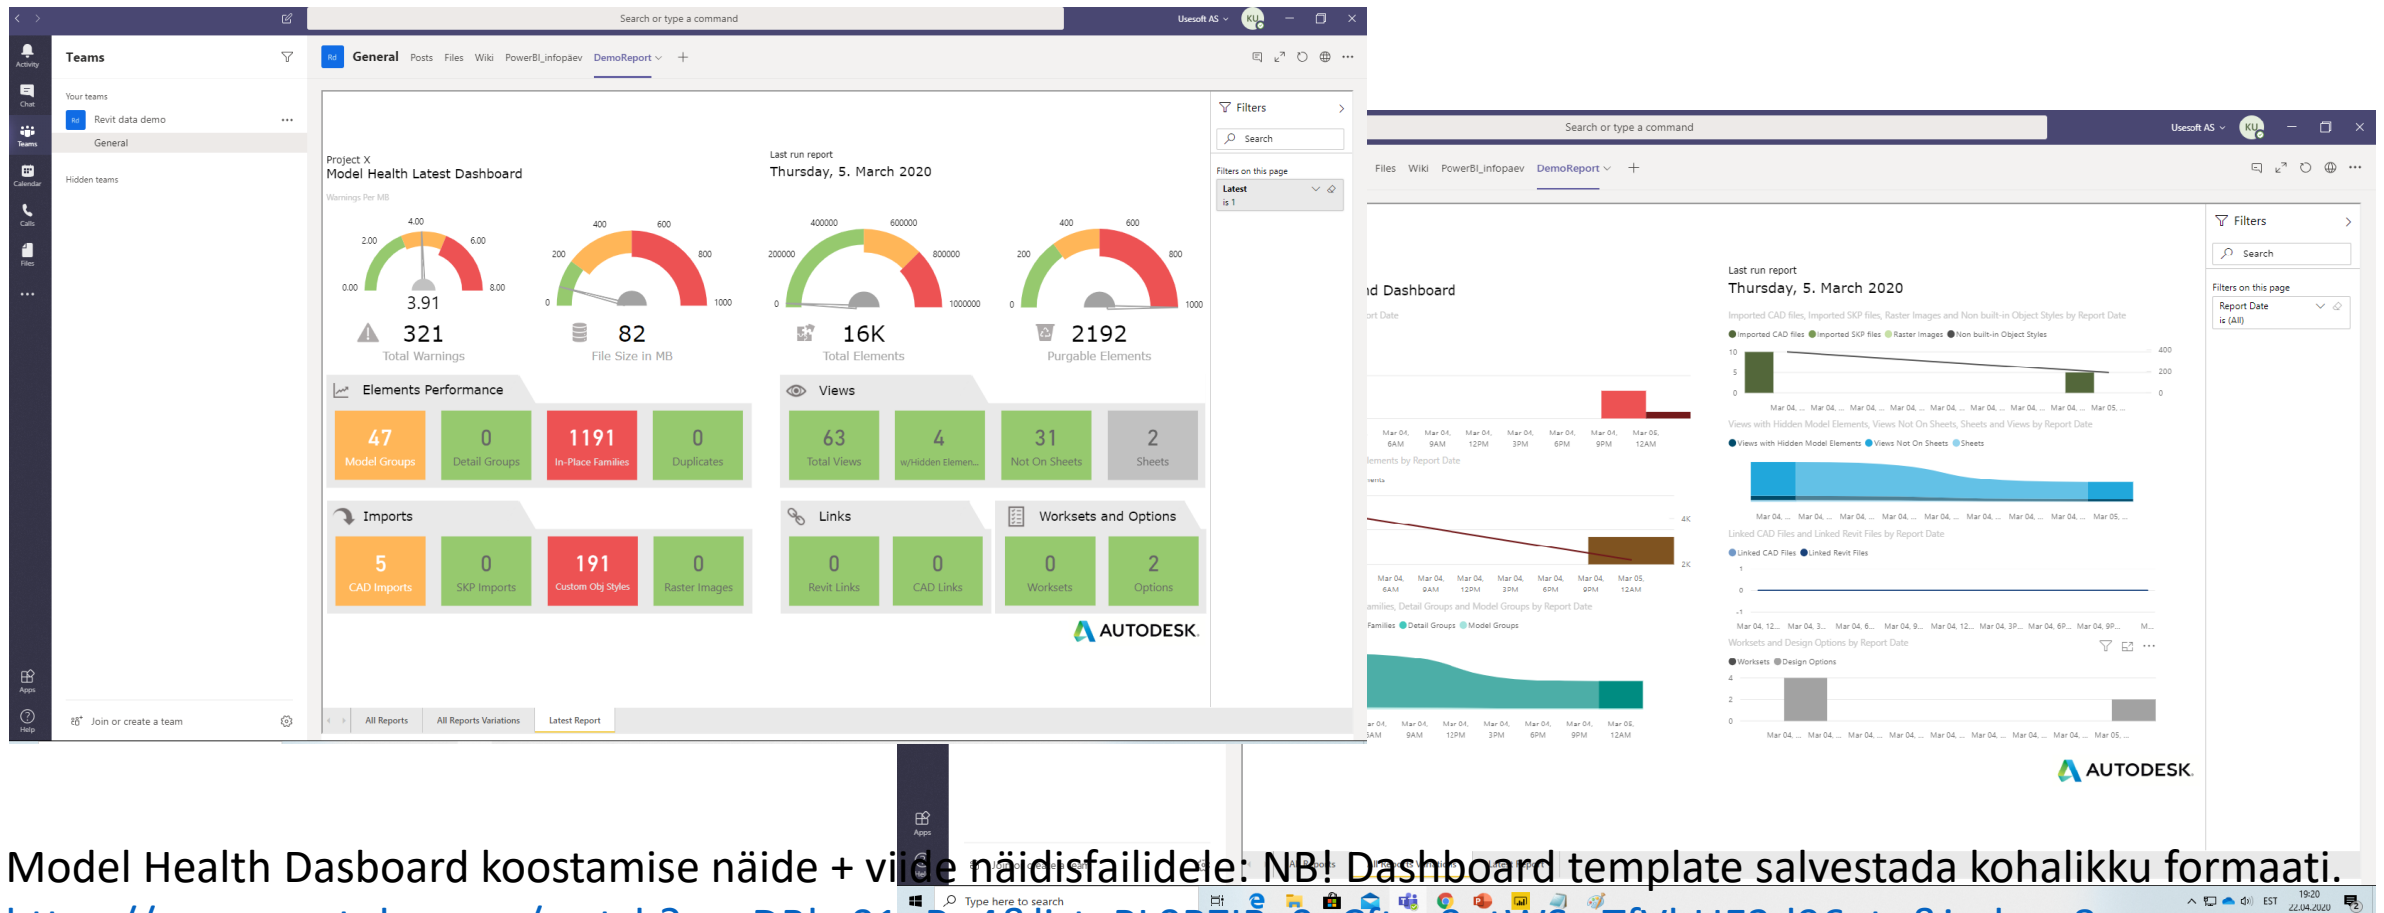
Search or type a command
Usesoft AS KU

Activity
Chat
Teams
Calendar
Calls
Files
...
Apps
Help

Teams
Your teams
Revit data demo
General
Hidden teams
Join or create a team

General Posts Files Wiki PowerBI_infopaev DemoReport +

Project X
Model Health Latest Dashboard
Warnings Per MB

Last run report
Thursday, 5. March 2020

0.00 2.00 4.00 6.00 8.00
3.91
0 200 400 600 800 1000
0 200000 400000 600000 800000 1000000
0 200 400 600 800 1000

321
Total Warnings
82
File Size in MB
16K
Total Elements
2192
Purgable Elements

Elements Performance
47 Model Groups
0 Detail Groups
1191 In-Place Families
0 Duplicates

Views
63 Total Views
4 w/Hidden Elemen...
31 Not On Sheets
2 Sheets

Imports
5 CAD Imports
0 SKP Imports
191 Custom Obj Styles
0 Raster Images

Links
0 Revit Links
0 CAD Links

Worksets and Options
0 Worksets
2 Options

AUTODESK.

All Reports All Reports Variations Latest Report

Filters
Search
Filters on this page
Latest
is 1

Search or type a command
Usesoft AS KU
Files Wiki PowerBI_infopaev DemoReport +

d Dashboard
Last run report
Thursday, 5. March 2020

Imported CAD files, Imported SKP files, Raster Images and Non built-in Object Styles by Report Date
Imported CAD files Imported SKP files Raster Images Non built-in Object Styles
Views with Hidden Model Elements, Views Not On Sheets, Sheets and Views by Report Date
Views with Hidden Model Elements Views Not On Sheets Sheets
Linked CAD Files and Linked Revit Files by Report Date
Linked CAD Files Linked Revit Files
Worksets and Design Options by Report Date
Worksets Design Options
Mar 04, 6AM Mar 04, 9AM Mar 04, 12PM Mar 04, 3PM Mar 04, 6PM Mar 04, 9PM Mar 05, 12AM
AUTODESK.

Filters
Search
Filters on this page
Report Date
is (All)

Type here to search
19:20 22.04.2020 EST

Model Health Dasboard koostamise näide + viide näidisfailidele: NB! Dashboard template salvestada kohalikku formaati.
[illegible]